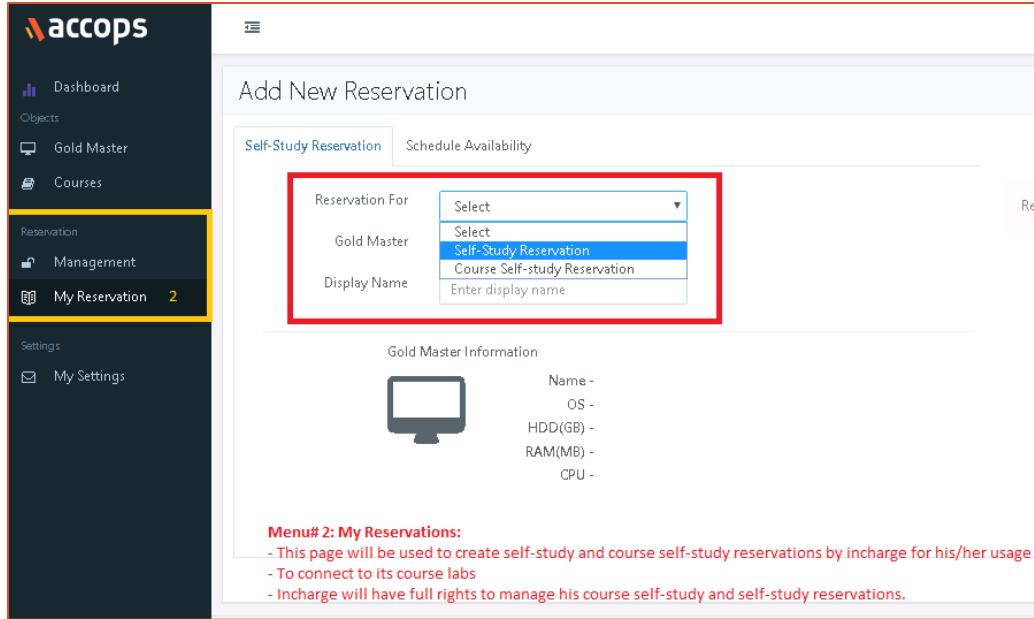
accops

Dashboard
Objects
Gold Master
Courses
Reservation
Management
My Reservation 2
Settings
My Settings

Add New Reservation

Self-Study Reservation
Schedule Availability

Reservation For
Select
Select
Self-Study Reservation
Course Self-study Reservation
Gold Master
Display Name
Enter display name

Re

Gold Master Information
Name -
OS -
HDD(GB) -
RAM(MB) -
CPU -

Menu# 2: My Reservations:
- This page will be used to create self-study and course self-study reservations by incharge for his/her usage
- To connect to its course labs
- Incharge will have full rights to manage his course self-study and self-study reservations.